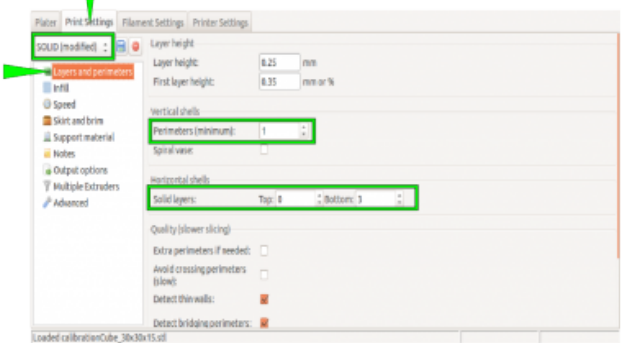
Plater Print Settings Filament Settings Printer Settings

SOLID (modified)

Layers and perimeters
Infill
Speed
Skirt and brim
Support material
Notes
Output options
Multiple Extruders
Advanced

Layer height
Layer height: 0.25 mm
First layer height: 0.35 mm or %

Vertical shells
Perimeters (minimum): 1
Spiral vase:

Horizontal shells
Solid layers: Top: 0 Bottom: 1

Quality (slower slicing)
Extra perimeters if needed:
Avoid crossing perimeters (slow):
Detect thin walls:
Detect bridging perimeters:

Loaded calibrationCube_30x30x15.stl